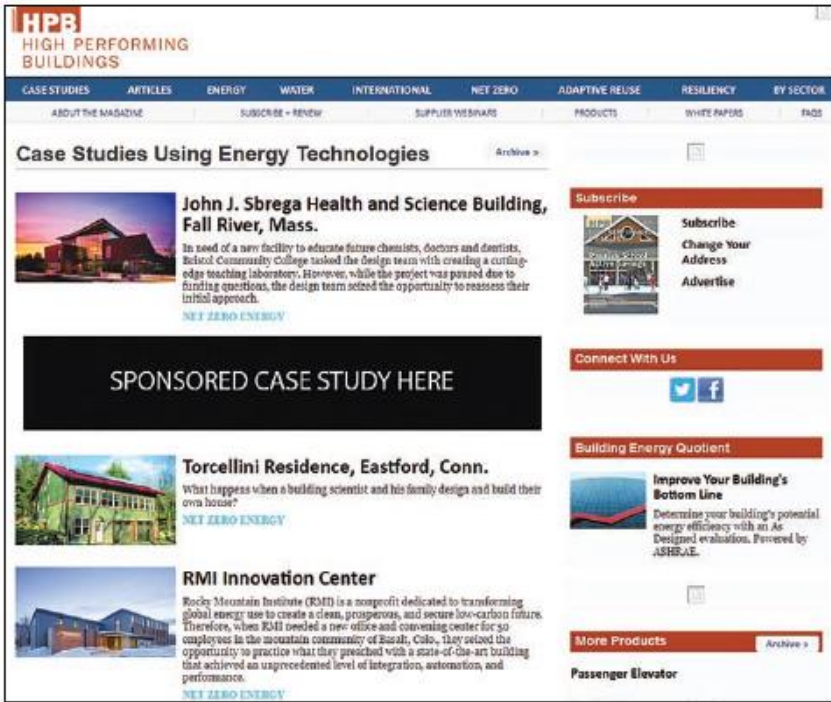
HPB
HIGH PERFORMING
BUILDINGS

CASE STUDIES | ARTICLES | ENERGY | WATER | INTERNATIONAL | NET ZERO | ADAPTIVE REUSE | RESILIENCY | BY SECTOR

ABOUT THE MAGAZINE | SUBSCRIBE + RENEW | SUPPLIER WEBINARS | PRODUCTS | WHITE PAPERS | FAQS

Case Studies Using Energy Technologies

Archive »

John J. Sbrega Health and Science Building, Fall River, Mass.

In need of a new facility to educate future chemists, doctors and dentists, Bristol Community College tasked the design team with creating a cutting-edge teaching laboratory. However, while the project was paused due to funding questions, the design team seized the opportunity to reassess their initial approach.

NET ZERO ENERGY

SPONSORED CASE STUDY HERE

Torcellini Residence, Eastford, Conn.

What happens when a building scientist and his family design and build their own house?

NET ZERO ENERGY

RMI Innovation Center

Rocky Mountain Institute (RMI) is a nonprofit dedicated to transforming global energy use to create a clean, prosperous, and secure low-carbon future. Therefore, when RMI needed a new office and convening center for 50 employees in the mountain community of Basalt, Colo., they seized the opportunity to practice what they preached with a state-of-the-art building that achieved an unprecedented level of integration, automation, and performance.

NET ZERO ENERGY

Subscribe

Subscribe
Change Your Address
Advertise

Connect With Us

Building Energy Quotient

Improve Your Building's Bottom Line

Determine your building's potential energy efficiency with an As Designed evaluation. Powered by ASHRAE.

More Products

Archive »

Passenger Elevator